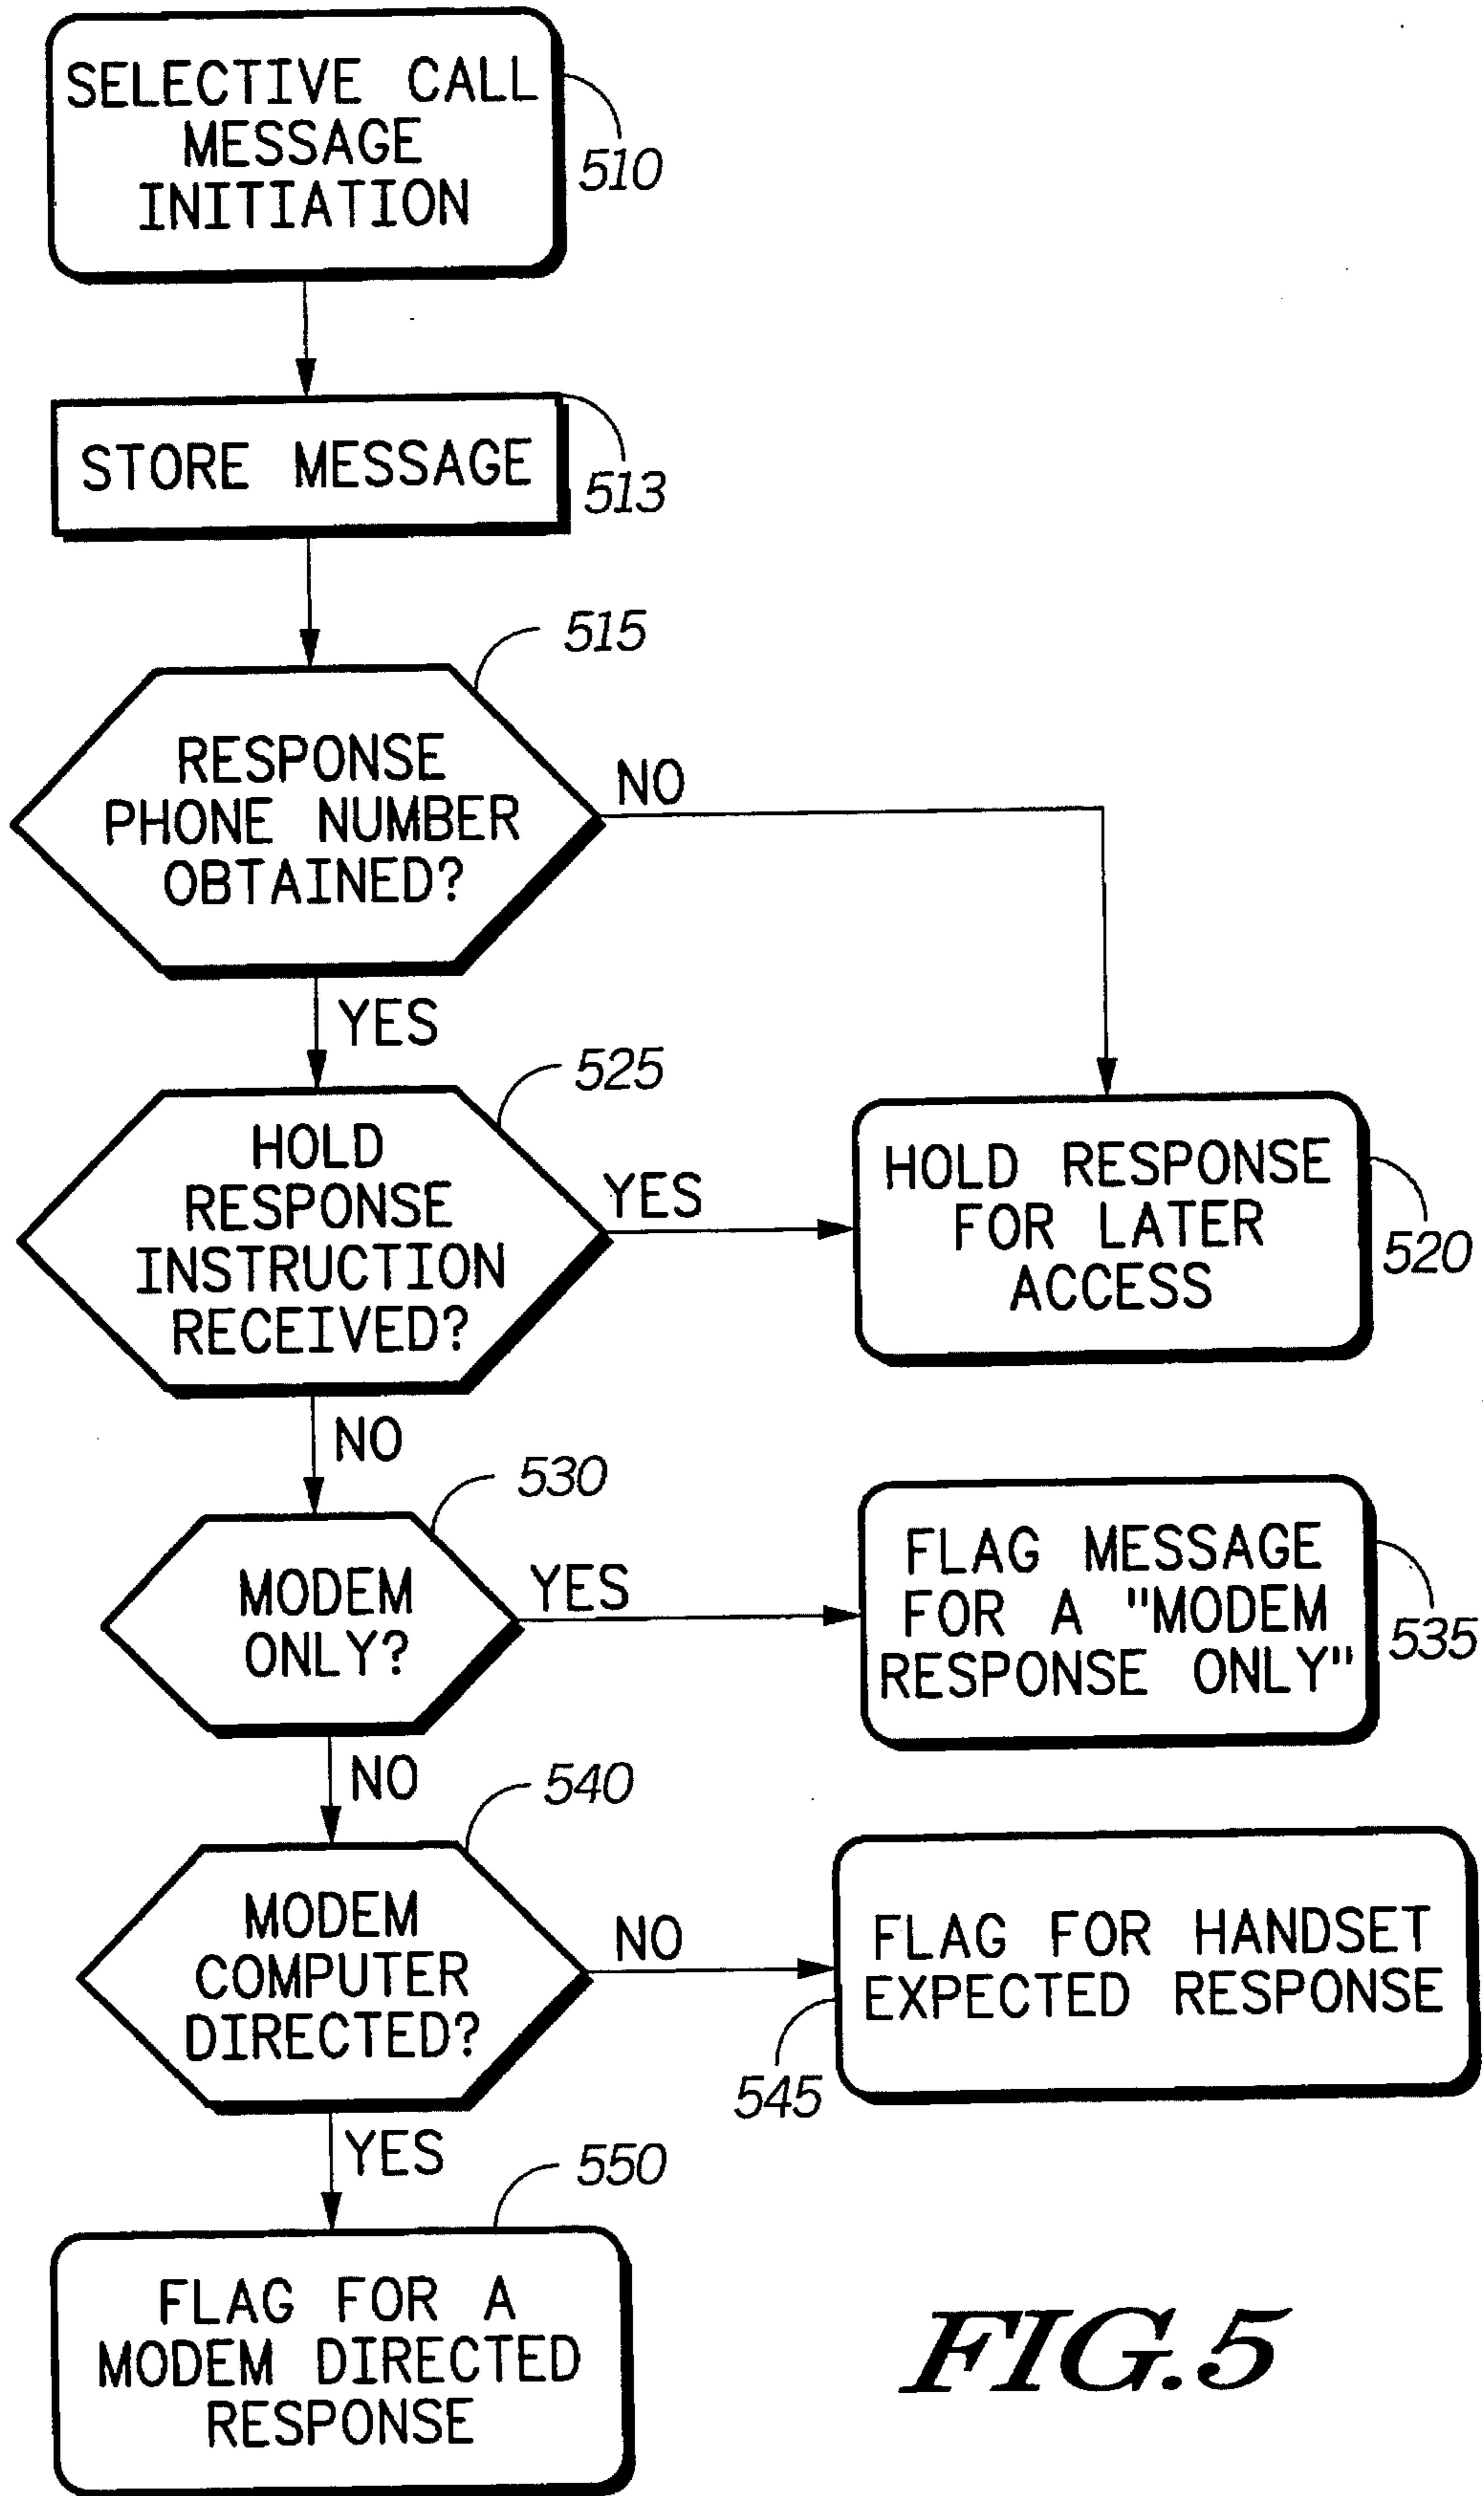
SELECTIVE CALL MESSAGE INITIATION

510

STORE MESSAGE

513

515

RESPONSE PHONE NUMBER OBTAINED?

NO

YES

525

HOLD RESPONSE INSTRUCTION RECEIVED?

YES

HOLD RESPONSE FOR LATER ACCESS

520

NO

530

MODEM ONLY?

YES

FLAG MESSAGE FOR A "MODEM RESPONSE ONLY"

535

NO

540

MODEM COMPUTER DIRECTED?

NO

FLAG FOR HANDSET EXPECTED RESPONSE

545

YES

550

FLAG FOR A MODEM DIRECTED RESPONSE

FIG.5